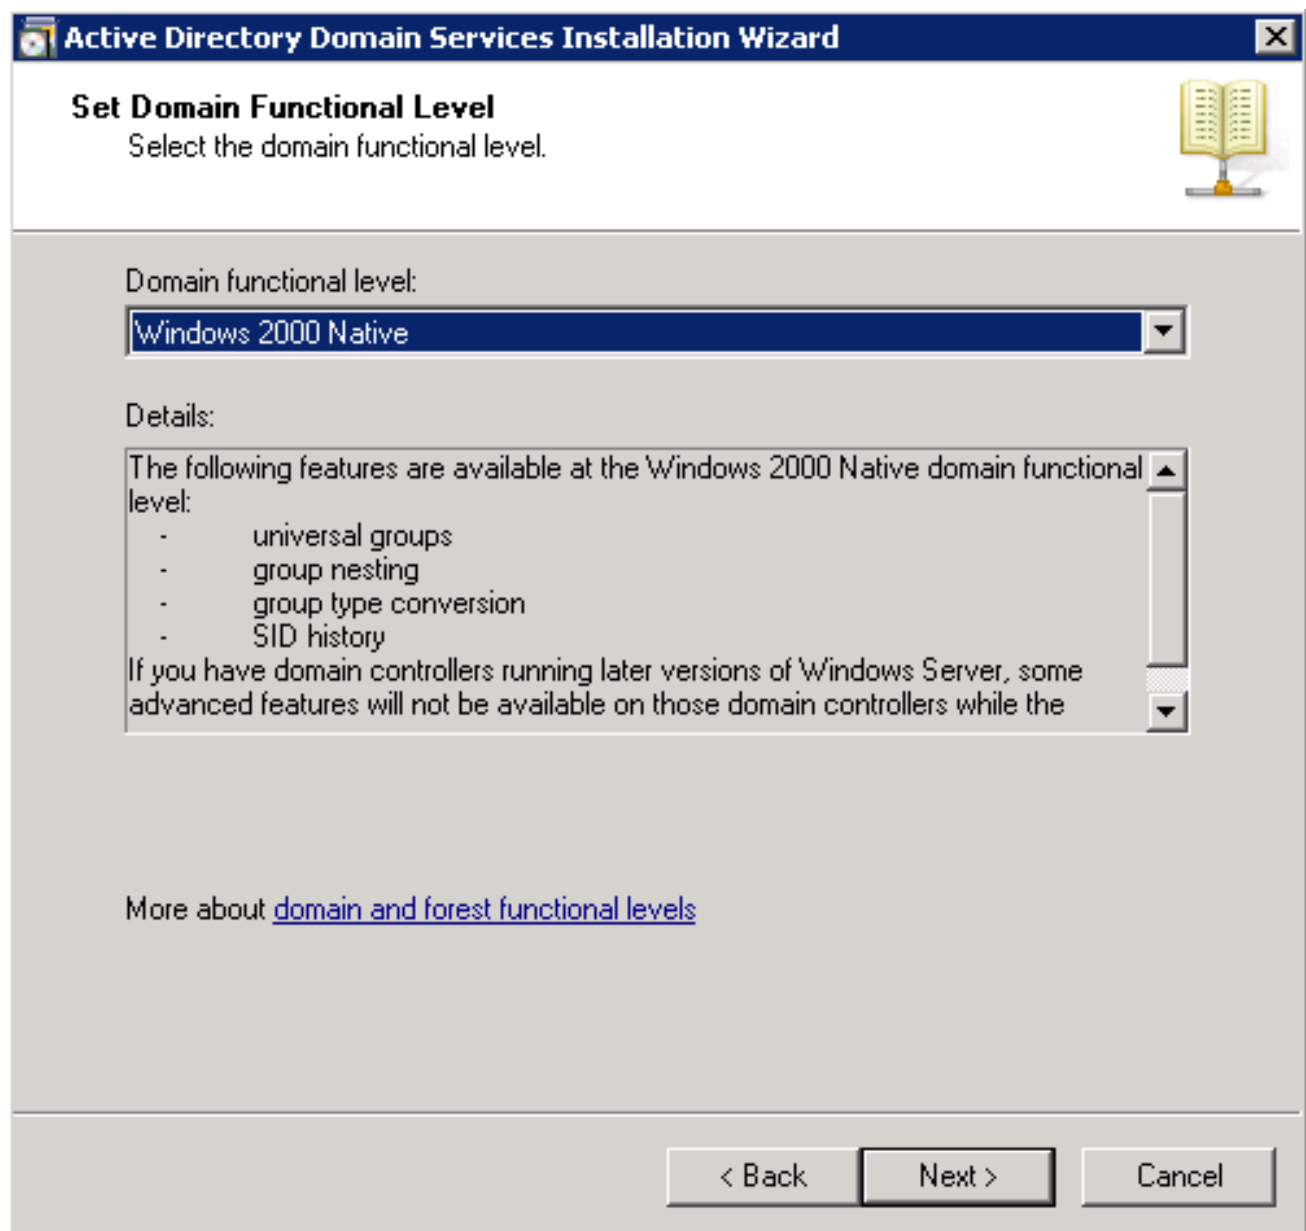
Active Directory Domain Services Installation Wizard

Set Domain Functional Level
Select the domain functional level.

Domain functional level:
Windows 2000 Native

Details:
The following features are available at the Windows 2000 Native domain functional level:
- universal groups
- group nesting
- group type conversion
- SID history
If you have domain controllers running later versions of Windows Server, some advanced features will not be available on those domain controllers while the

More about domain and forest functional levels

< Back
Next >
Cancel